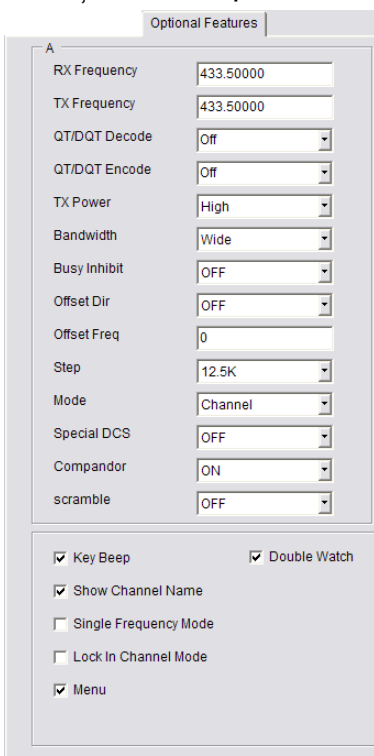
Optional Features

A

| | |
|---|---|
| RX Frequency | 433.50000 |
| TX Frequency | 433.50000 |
| QT/DQT Decode | Off |
| QT/DQT Encode | Off |
| TX Power | High |
| Bandwidth | Wide |
| Busy Inhibit | OFF |
| Offset Dir | OFF |
| Offset Freq | 0 |
| Step | 12.5K |
| Mode | Channel |
| Special DCS | OFF |
| Compandor | ON |
| scramble | OFF |

☑ Key Beep
☑ Double Watch
☑ Show Channel Name
☐ Single Frequency Mode
☐ Lock In Channel Mode
☑ Menu